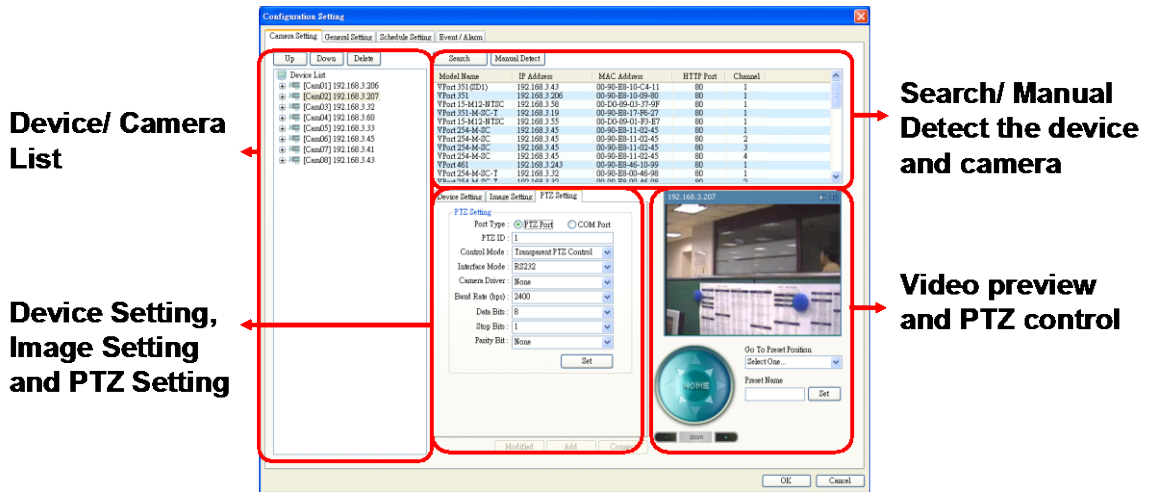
Configuration Setting

Camera Setting | General Setting | Schedule Setting | Event / Alarm

Up | Down | Delete

Device List
[Cam01] 192.168.3.206
[Cam02] 192.168.3.207
[Cam03] 192.168.3.32
[Cam04] 192.168.3.60
[Cam05] 192.168.3.33
[Cam06] 192.168.3.45
[Cam07] 192.168.3.41
[Cam08] 192.168.3.43

Search | Manual Detect

| Model Name | IP Address | MAC Address | HTTP Port | Channel |
|---|---|---|---|---|
| VPort 351(SD1) | 192.168.3.43 | 00-90-E8-10-C4-11 | 80 | 1 |
| VPort 351 | 192.168.3.206 | 00-90-E8-10-09-80 | 80 | 1 |
| VPort 15-M12-NTSC | 192.168.3.58 | 00-D0-89-03-37-9F | 80 | 1 |
| VPort 351-M-SC-T | 192.168.3.19 | 00-90-E8-17-F6-27 | 80 | 1 |
| VPort 15-M12-NTSC | 192.168.3.55 | 00-D0-89-01-F3-E7 | 80 | 1 |
| VPort 254-M-SC | 192.168.3.45 | 00-90-E8-11-02-45 | 80 | 1 |
| VPort 254-M-SC | 192.168.3.45 | 00-90-E8-11-02-45 | 80 | 2 |
| VPort 254-M-SC | 192.168.3.45 | 00-90-E8-11-02-45 | 80 | 3 |
| VPort 254-M-SC | 192.168.3.45 | 00-90-E8-11-02-45 | 80 | 4 |
| VPort 461 | 192.168.3.243 | 00-90-E8-46-10-99 | 80 | 1 |
| VPort 254-M-SC-T | 192.168.3.32 | 00-90-E8-00-46-98 | 80 | 1 |
| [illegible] | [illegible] | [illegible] | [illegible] | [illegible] |

Device Setting | Image Setting | PTZ Setting

PTZ Setting
Port Type : PTZ Port COM Port
PTZ ID : 1
Control Mode : Transparent PTZ Control
Interface Mode : RS232
Camera Driver : None
Baud Rate (bps) : 2400
Data Bits : 8
Stop Bits : 1
Parity Bit : None
Set

Modified | Add | Connect

192.168.3.207

HOME
Go To Preset Position
Select One...
Preset Name
Set
zoom

OK | Cancel

Device/ Camera List

Search/ Manual Detect the device and camera

Device Setting, Image Setting and PTZ Setting

Video preview and PTZ control